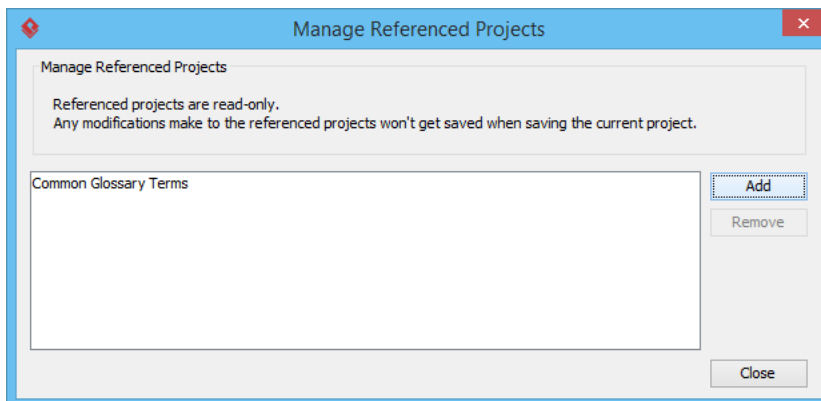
Manage Referenced Projects

Manage Referenced Projects

Referenced projects are read-only.
Any modifications make to the referenced projects won't get saved when saving the current project.

Common Glossary Terms

Add

Remove

Close